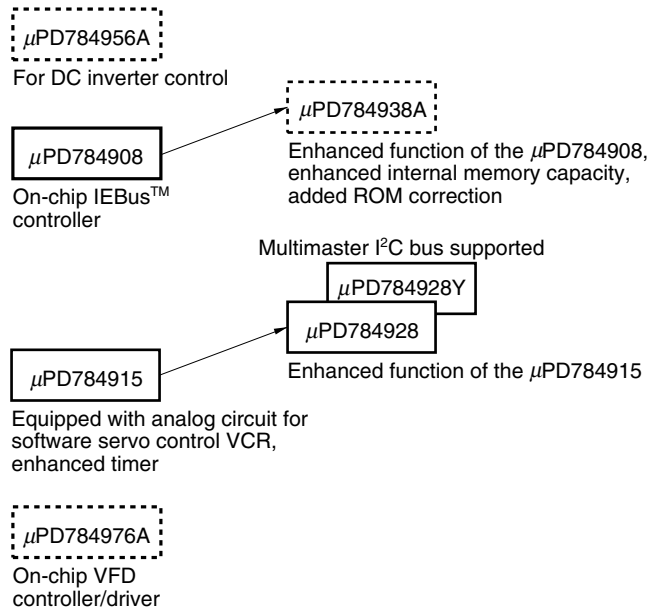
$\mu$PD784956A

For DC inverter control

$\mu$PD784938A

$\mu$PD784908

Enhanced function of the $\mu$PD784908, enhanced internal memory capacity, added ROM correction

On-chip IEBus$^{TM}$ controller

Multimaster $I^2C$ bus supported

$\mu$PD784928Y

$\mu$PD784928

$\mu$PD784915

Enhanced function of the $\mu$PD784915

Equipped with analog circuit for software servo control VCR, enhanced timer

$\mu$PD784976A

On-chip VFD controller/driver